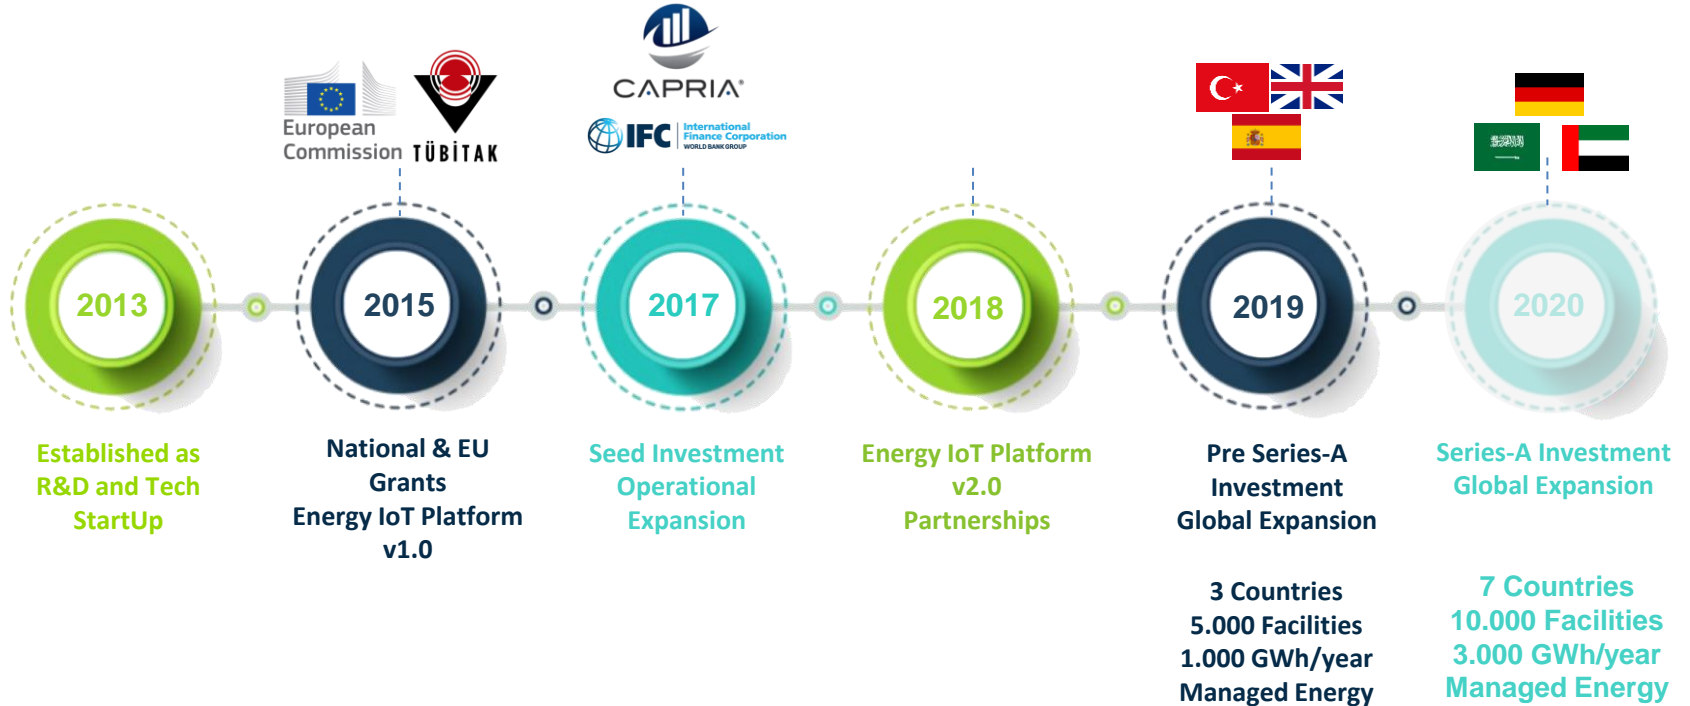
European Commission

TÜBİTAK

CAPRIA

IFC International Finance Corporation WORLD BANK GROUP

2013

2015

2017

2018

2019

2020

Established as R&D and Tech StartUp

National & EU Grants Energy IoT Platform v1.0

Seed Investment Operational Expansion

Energy IoT Platform v2.0 Partnerships

Pre Series-A Investment Global Expansion

Series-A Investment Global Expansion

3 Countries
5.000 Facilities
1.000 GWh/year
Managed Energy

7 Countries
10.000 Facilities
3.000 GWh/year
Managed Energy